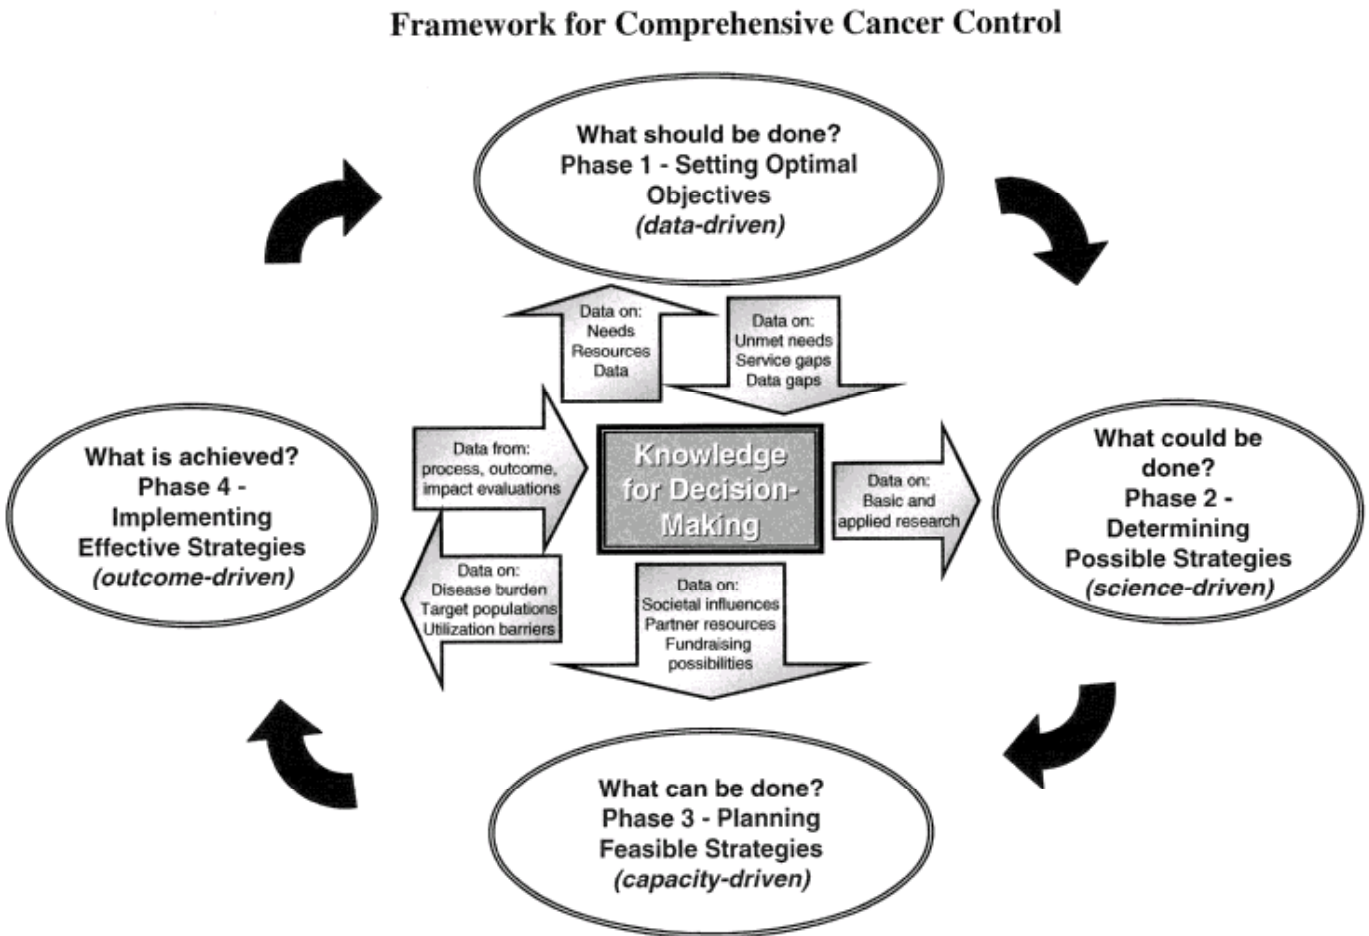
Framework for Comprehensive Cancer Control

What should be done?
Phase 1 - Setting Optimal Objectives
(data-driven)

Data on:
Needs
Resources
Data

Data on:
Unmet needs
Service gaps
Data gaps

What is achieved?
Phase 4 - Implementing Effective Strategies
(outcome-driven)

Data from:
process, outcome, impact evaluations

Knowledge for Decision-Making

Data on:
Basic and applied research

What could be done?
Phase 2 - Determining Possible Strategies
(science-driven)

Data on:
Disease burden
Target populations
Utilization barriers

Data on:
Societal influences
Partner resources
Fundraising possibilities

What can be done?
Phase 3 - Planning Feasible Strategies
(capacity-driven)